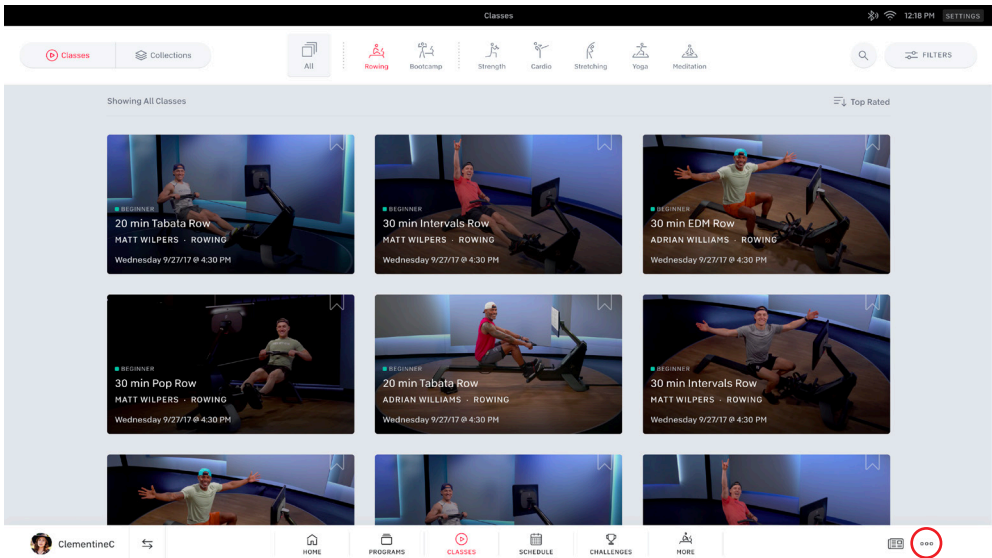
Classes

12:18 PM SETTINGS

Classes Collections

All Rowing Bootcamp Strength Cardio Stretching Yoga Meditation

FILTERS

Showing All Classes

Top Rated

BEGINNER
20 min Tabata Row
MATT WILPERS · ROWING
Wednesday 9/27/17 @ 4:30 PM

BEGINNER
30 min Intervals Row
MATT WILPERS · ROWING
Wednesday 9/27/17 @ 4:30 PM

BEGINNER
30 min EDM Row
ADRIAN WILLIAMS · ROWING
Wednesday 9/27/17 @ 4:30 PM

BEGINNER
30 min Pop Row
MATT WILPERS · ROWING
Wednesday 9/27/17 @ 4:30 PM

BEGINNER
20 min Tabata Row
ADRIAN WILLIAMS · ROWING
Wednesday 9/27/17 @ 4:30 PM

BEGINNER
30 min Intervals Row
MATT WILPERS · ROWING
Wednesday 9/27/17 @ 4:30 PM

ClementineC

HOME PROGRAMS CLASSES SCHEDULE CHALLENGES MORE